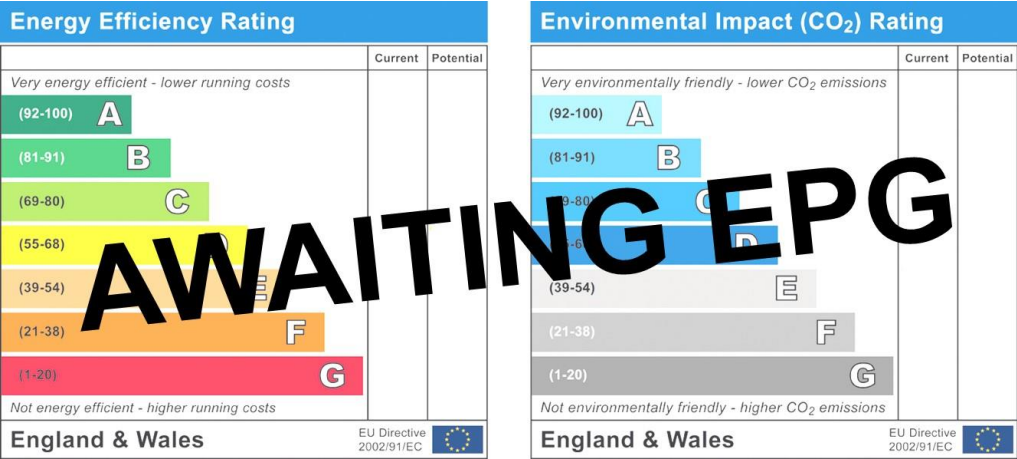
Energy Efficiency Rating

| | Current | Potential |
|---|---|---|
| Very energy efficient - lower running costs | | |
| (92-100) A | | |
| (81-91) B | | |
| (69-80) C | | |
| (55-68) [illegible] | | |
| (39-54) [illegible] | | |
| (21-38) F | | |
| (1-20) G | | |
| Not energy efficient - higher running costs | | |

England & Wales EU Directive 2002/91/EC

AWAITING EPG

Environmental Impact ($CO_2$) Rating

| | Current | Potential |
|---|---|---|
| Very environmentally friendly - lower $CO_2$ emissions | | |
| (92-100) A | | |
| (81-91) B | | |
| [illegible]9-80) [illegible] | | |
| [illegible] D | | |
| (39-54) E | | |
| (21-38) F | | |
| (1-20) G | | |
| Not environmentally friendly - higher $CO_2$ emissions | | |

England & Wales EU Directive 2002/91/EC